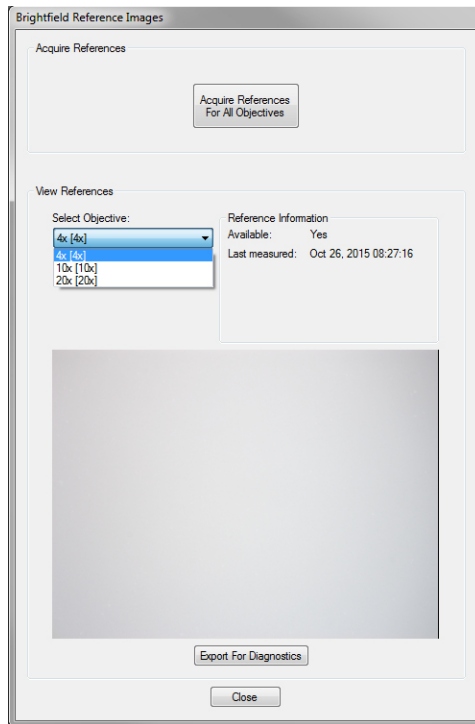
Brightfield Reference Images

Acquire References

Acquire References
For All Objectives

View References

Select Objective:

4x [4x]

4x [4x]
10x [10x]
20x [20x]

Reference Information

Available: Yes

Last measured: Oct 26, 2015 08:27:16

Export For Diagnostics

Close